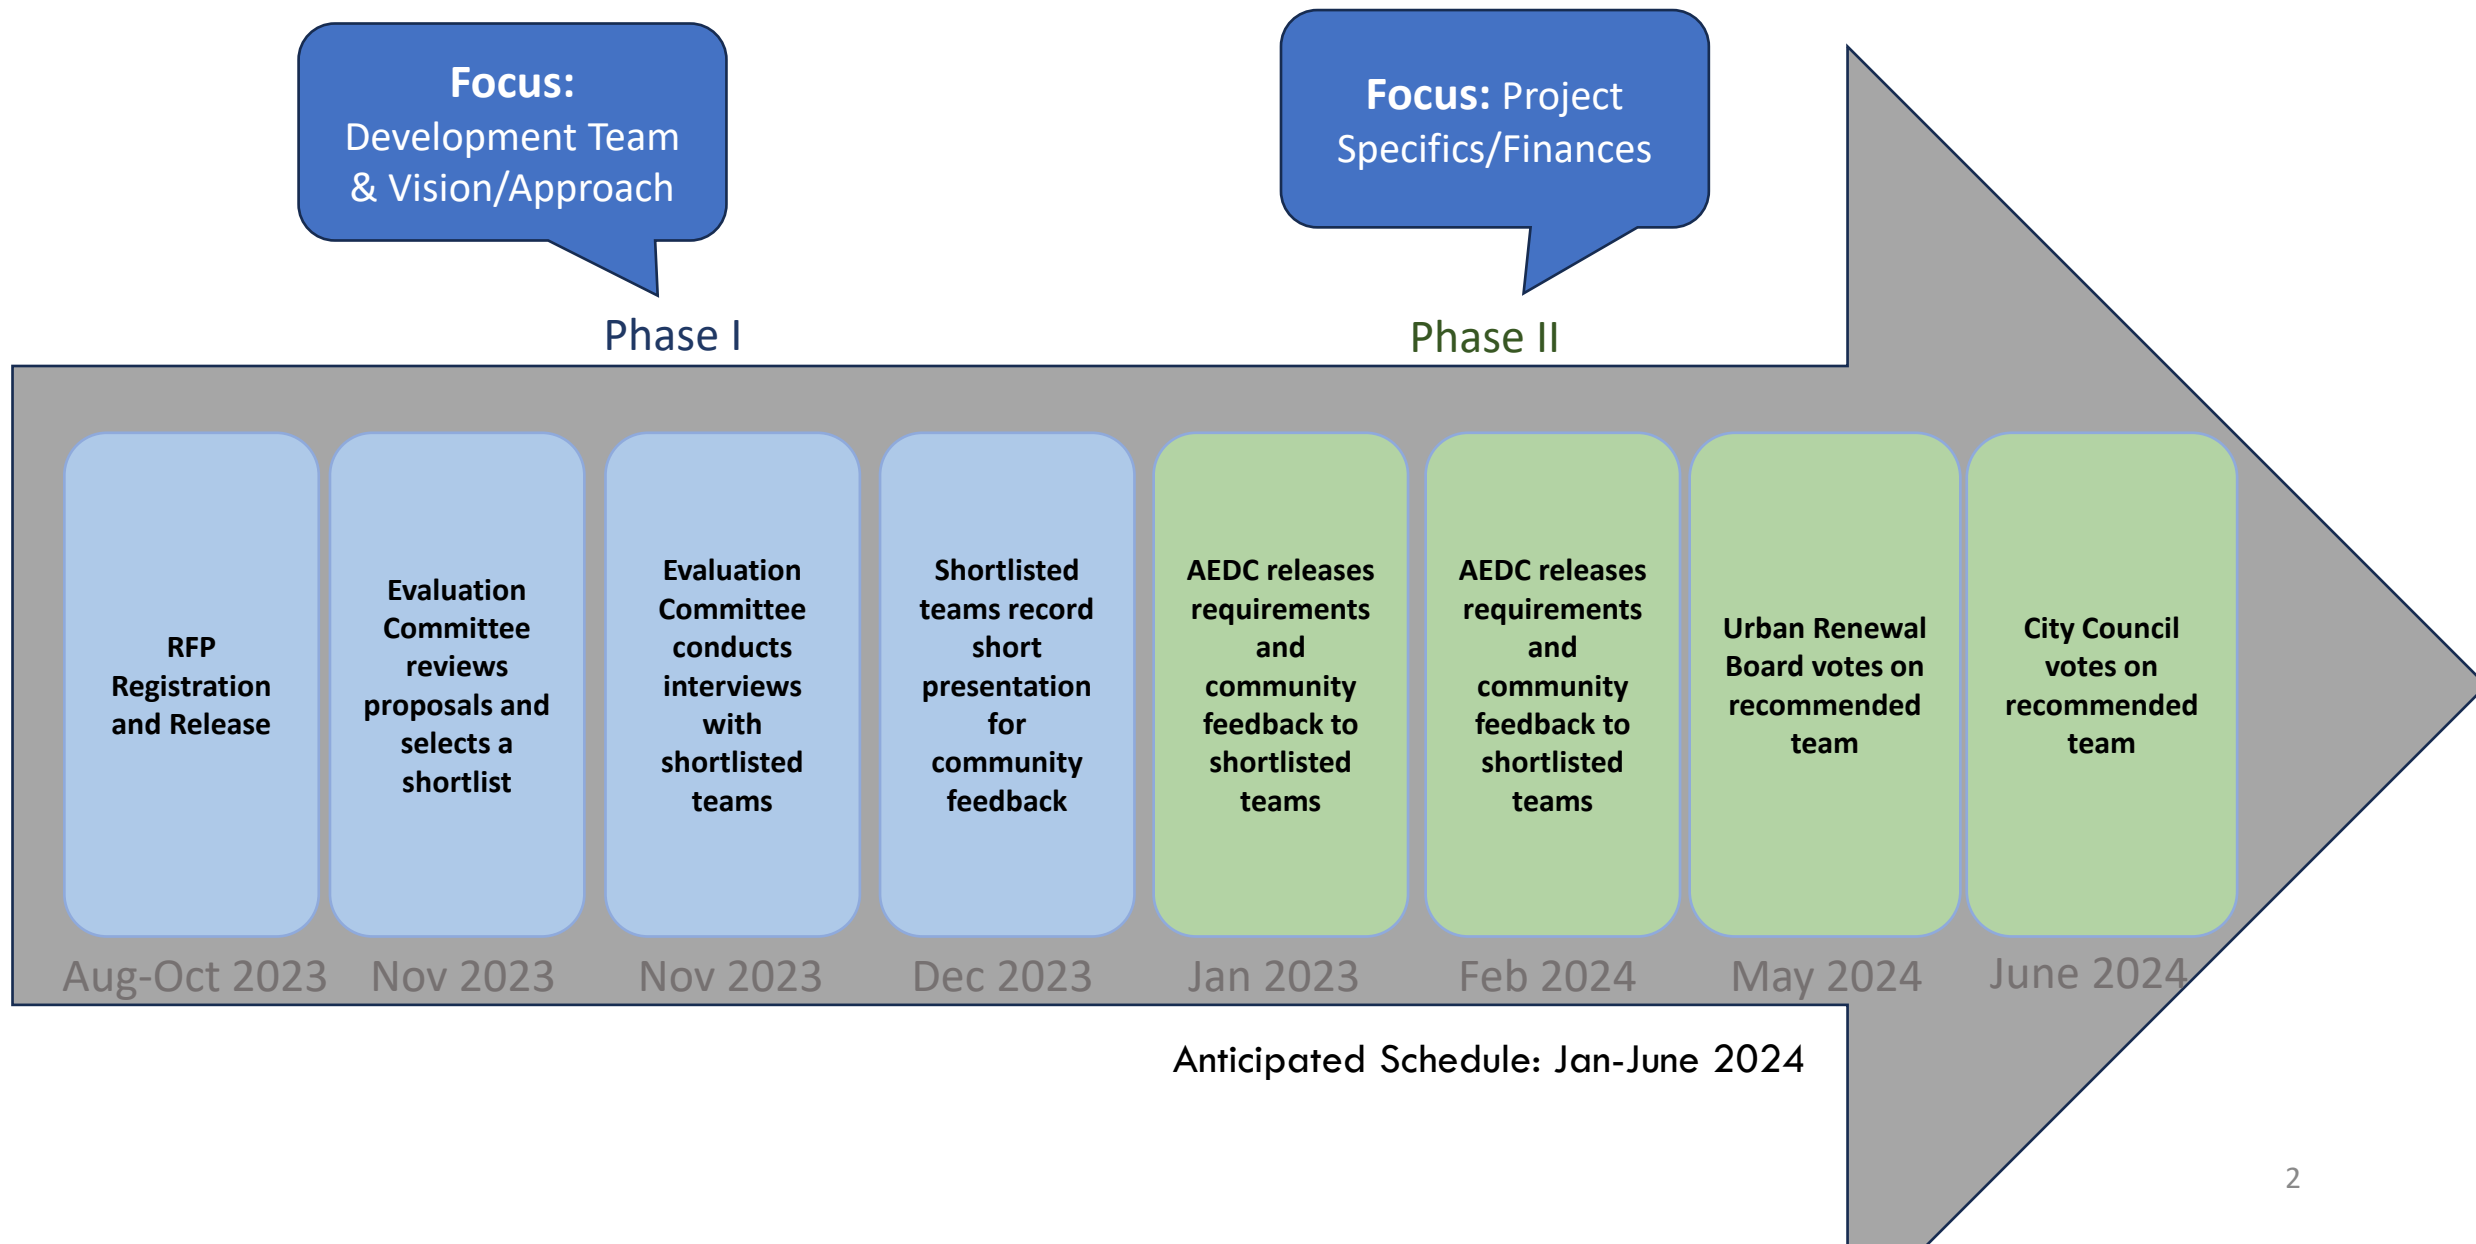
Focus: Development Team & Vision/Approach

Focus: Project Specifics/Finances

Phase I

Phase II

RFP Registration and Release

Aug-Oct 2023

Evaluation Committee reviews proposals and selects a shortlist

Nov 2023

Evaluation Committee conducts interviews with shortlisted teams

Nov 2023

Shortlisted teams record short presentation for community feedback

Dec 2023

AEDC releases requirements and community feedback to shortlisted teams

Jan 2023

AEDC releases requirements and community feedback to shortlisted teams

Feb 2024

Urban Renewal Board votes on recommended team

May 2024

City Council votes on recommended team

June 2024

Anticipated Schedule: Jan-June 2024

2